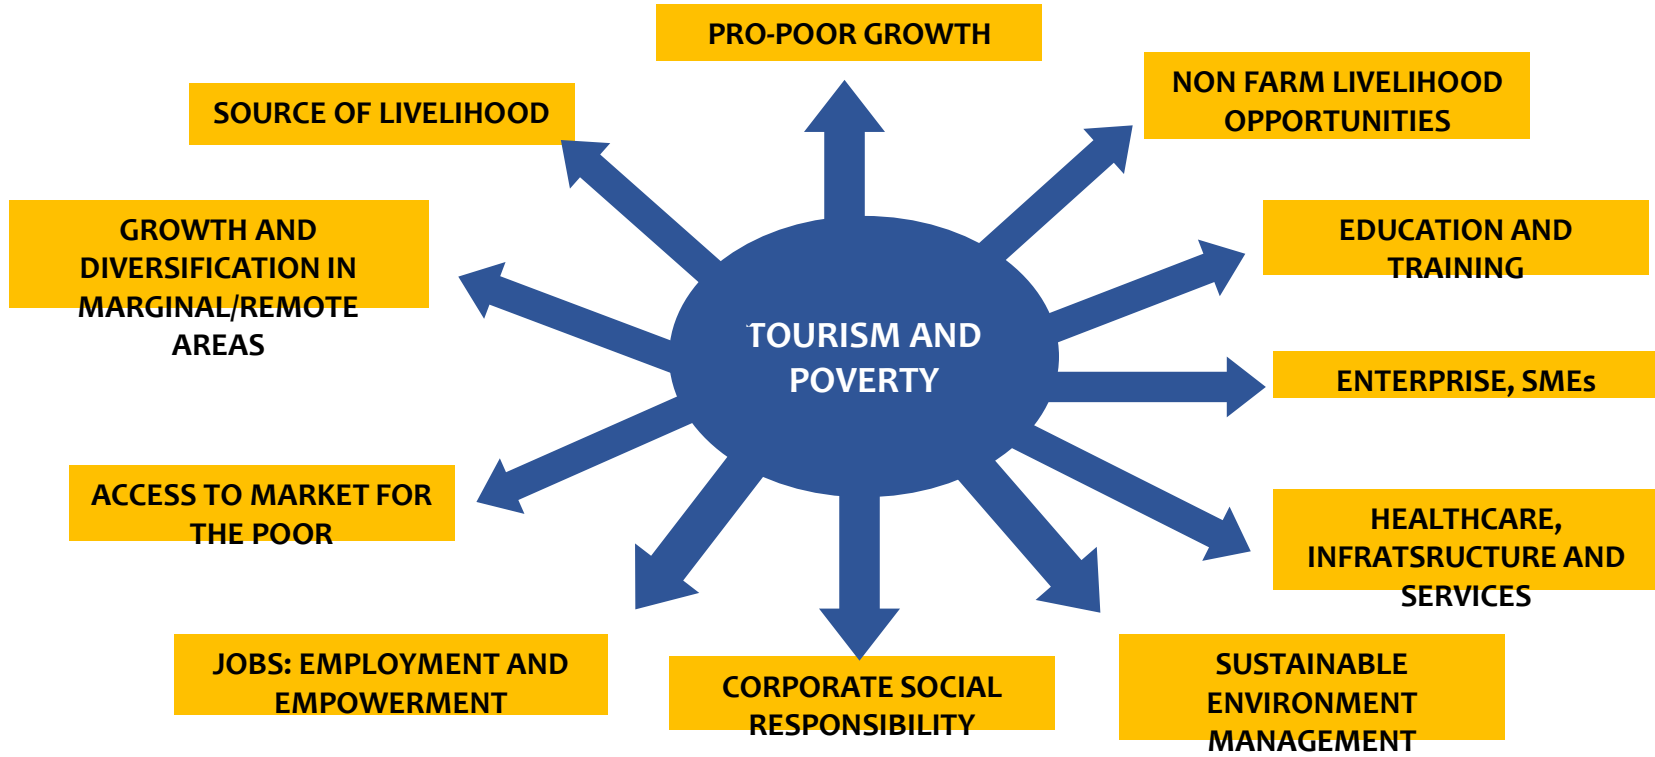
TOURISM AND POVERTY

PRO-POOR GROWTH

SOURCE OF LIVELIHOOD

NON FARM LIVELIHOOD OPPORTUNITIES

GROWTH AND DIVERSIFICATION IN MARGINAL/REMOTE AREAS

EDUCATION AND TRAINING

ENTERPRISE, SMEs

ACCESS TO MARKET FOR THE POOR

HEALTHCARE, INFRATSRUCTURE AND SERVICES

JOBS: EMPLOYMENT AND EMPOWERMENT

CORPORATE SOCIAL RESPONSIBILITY

SUSTAINABLE ENVIRONMENT MANAGEMENT